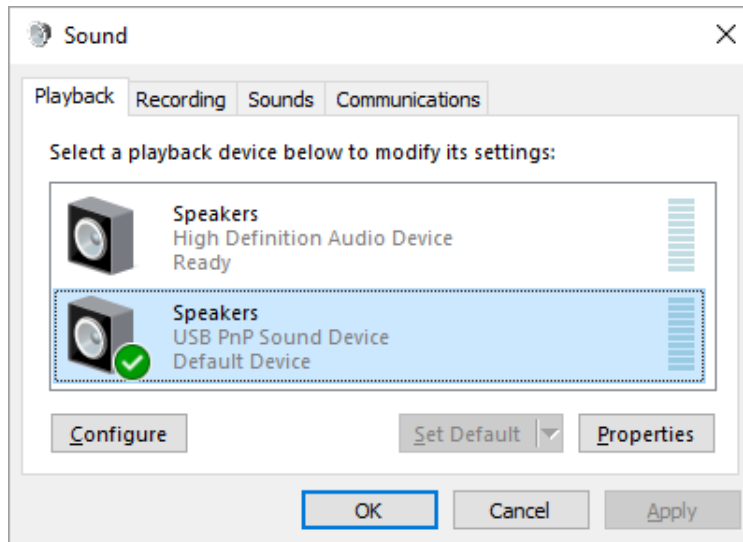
Sound

Playback | Recording | Sounds | Communications

Select a playback device below to modify its settings:

Speakers
High Definition Audio Device
Ready

Speakers
USB PnP Sound Device
Default Device

Configure

Set Default

Properties

OK

Cancel

Apply